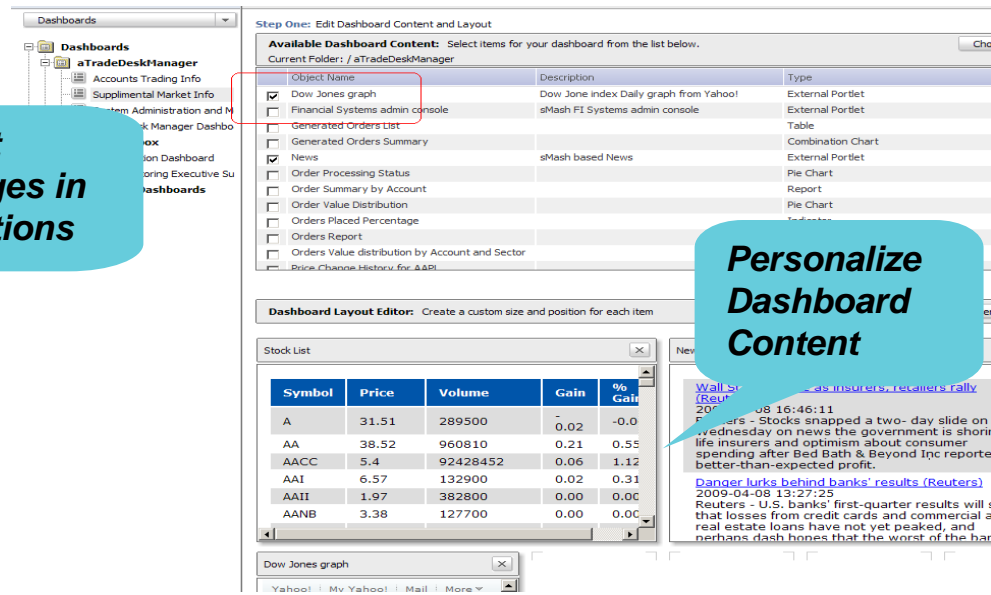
Dashboards

Dashboards
aTradeDeskManager
Accounts Trading Info
Supplimental Market Info
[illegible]stem Administration and M
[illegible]k Manager Dashbo
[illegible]box
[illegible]tion Dashboard
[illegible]oring Executive Su
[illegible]ashboards

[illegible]
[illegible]ges in
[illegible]tions

Step One: Edit Dashboard Content and Layout

Available Dashboard Content: Select items for your dashboard from the list below.
Current Folder: / aTradeDeskManager

Cho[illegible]

| | Object Name | Description | Type |
|---|---|---|---|
| ☑ | Dow Jones graph | Dow Jone index Daily graph from Yahoo! | External Portlet |
| ☐ | Financial Systems admin console | sMash FI Systems admin console | External Portlet |
| ☐ | Generated Orders List | | Table |
| ☐ | Generated Orders Summary | | Combination Chart |
| ☑ | News | sMash based News | External Portlet |
| ☐ | Order Processing Status | | Pie Chart |
| ☐ | Order Summary by Account | | Report |
| ☐ | Order Value Distribution | | Pie Chart |
| ☐ | Orders Placed Percentage | | Indicator |
| ☐ | Orders Report | | |
| ☐ | Orders Value distribution by Account and Sector | | |
| ☐ | Price Change History for AAPL | | |

Personalize Dashboard Content

Dashboard Layout Editor: Create a custom size and position for each item

Stock List

| Symbol | Price | Volume | Gain | % Gai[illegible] |
|---|---|---|---|---|
| A | 31.51 | 289500 | -0.02 | -0.0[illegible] |
| AA | 38.52 | 960810 | 0.21 | 0.55 |
| AACC | 5.4 | 92428452 | 0.06 | 1.12 |
| AAI | 6.57 | 132900 | 0.02 | 0.31 |
| AAII | 1.97 | 382800 | 0.00 | 0.00 |
| AANB | 3.38 | 127700 | 0.00 | 0.00 |

New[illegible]

Wall St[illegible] as insurers, retailers rally (Reut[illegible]
200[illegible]08 16:46:11
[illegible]ers - Stocks snapped a two- day slide on Wednesday on news the government is shori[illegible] life insurers and optimism about consumer spending after Bed Bath & Beyond Inc reporte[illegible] better-than-expected profit.

Danger lurks behind banks' first-quarter results (Reuters)
2009-04-08 13:27:25
Reuters - U.S. banks' first-quarter results will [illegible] that losses from credit cards and commercial a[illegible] real estate loans have not yet peaked, and perhaps dash hopes that the worst of the ban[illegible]

Dow Jones graph

Yahoo! | My Yahoo! | Mail | More